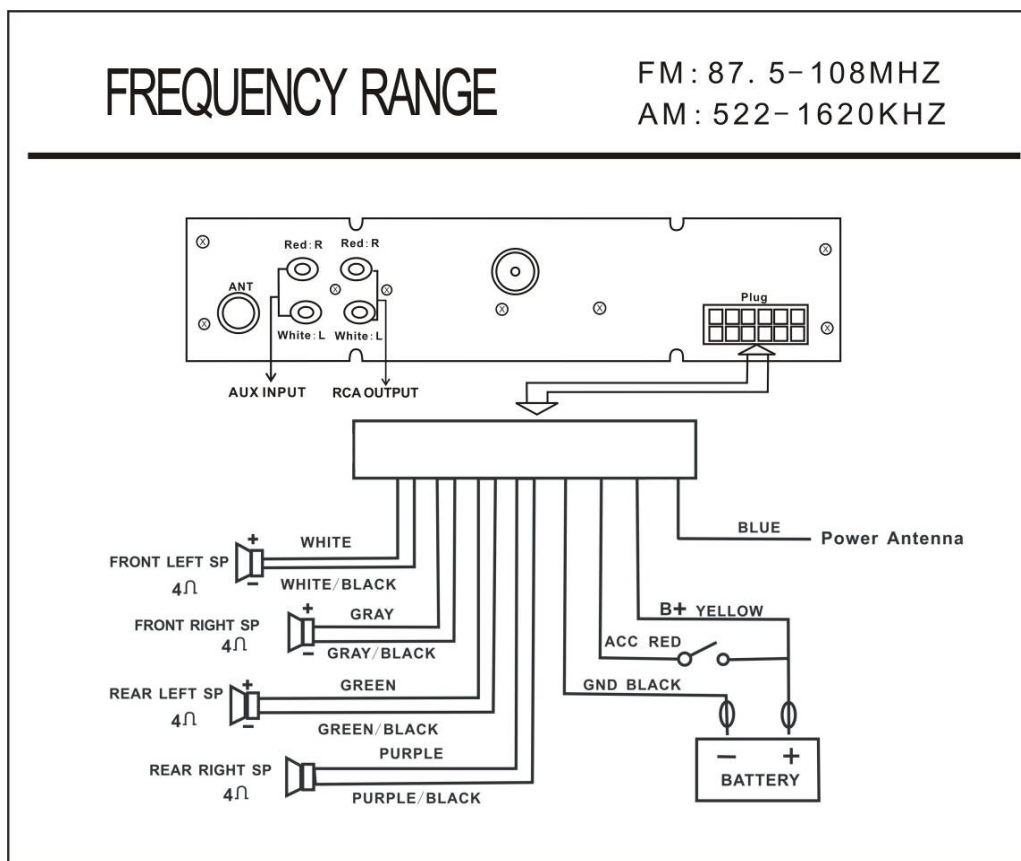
FREQUENCY RANGE

FM: 87. 5-108MHZ
AM: 522-1620KHZ

Red: R
Red: R
ANT
White: L
White: L
Plug
AUX INPUT
RCA OUTPUT

FRONT LEFT SP
$4\Omega$
+
-
WHITE
WHITE/BLACK

FRONT RIGHT SP
$4\Omega$
+
-
GRAY
GRAY/BLACK

REAR LEFT SP
$4\Omega$
+
-
GREEN
GREEN/BLACK

REAR RIGHT SP
$4\Omega$
PURPLE
PURPLE/BLACK

BLUE
Power Antenna
B+ YELLOW
ACC RED
GND BLACK
-
+
BATTERY